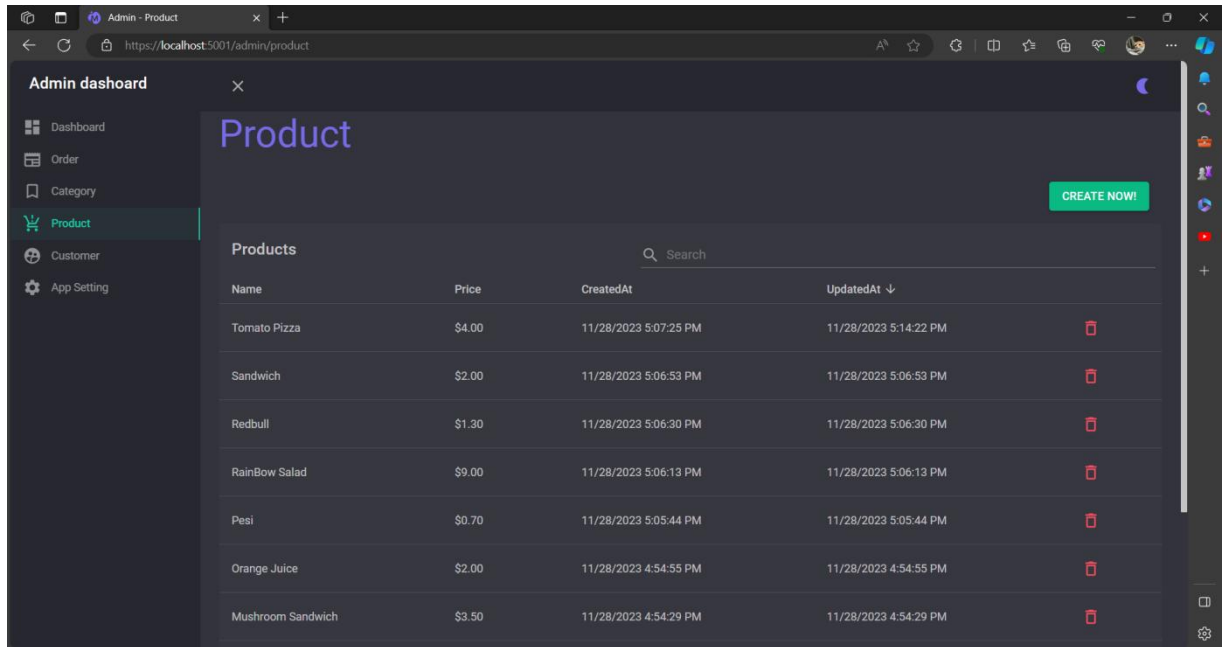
Admin - Product

https://localhost:5001/admin/product

Admin dashoard

Dashboard
Order
Category
Product
Customer
App Setting

Product

CREATE NOW!

Products

Search

| Name | Price | CreatedAt | UpdatedAt ↓ |
|---|---|---|---|
| Tomato Pizza | $4.00 | 11/28/2023 5:07:25 PM | 11/28/2023 5:14:22 PM |
| Sandwich | $2.00 | 11/28/2023 5:06:53 PM | 11/28/2023 5:06:53 PM |
| Redbull | $1.30 | 11/28/2023 5:06:30 PM | 11/28/2023 5:06:30 PM |
| RainBow Salad | $9.00 | 11/28/2023 5:06:13 PM | 11/28/2023 5:06:13 PM |
| Pesi | $0.70 | 11/28/2023 5:05:44 PM | 11/28/2023 5:05:44 PM |
| Orange Juice | $2.00 | 11/28/2023 4:54:55 PM | 11/28/2023 4:54:55 PM |
| Mushroom Sandwich | $3.50 | 11/28/2023 4:54:29 PM | 11/28/2023 4:54:29 PM |